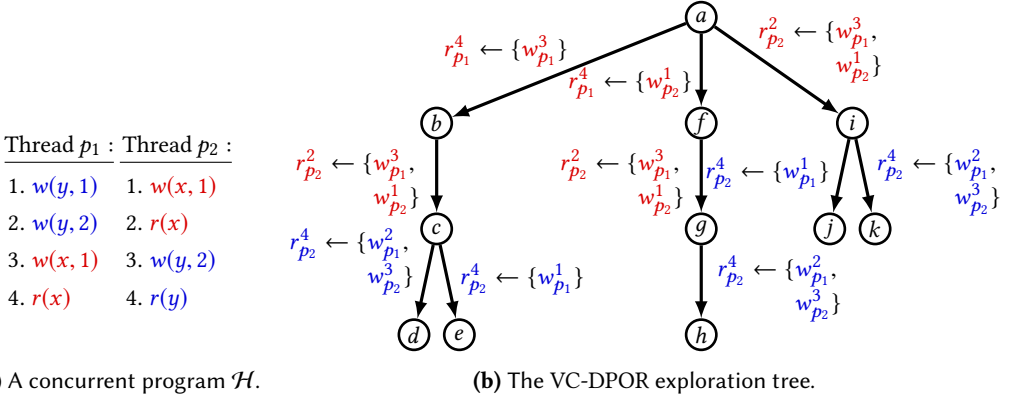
| Thread $p_1$ : | Thread $p_2$ : |
|---|---|
| 1. $w(y,1)$ | 1. $w(x,1)$ |
| 2. $w(y,2)$ | 2. $r(x)$ |
| 3. $w(x,1)$ | 3. $w(y,2)$ |
| 4. $r(x)$ | 4. $r(y)$ |

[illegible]) A concurrent program $\mathcal{H}$.

$a$

$r^4_{p_1} \leftarrow \{w^3_{p_1}\}$

$r^4_{p_1} \leftarrow \{w^1_{p_2}\}$

$r^2_{p_2} \leftarrow \{w^3_{p_1}, w^1_{p_2}\}$

$b$ $f$ $i$

$r^2_{p_2} \leftarrow \{w^3_{p_1}, w^1_{p_2}\}$

$r^2_{p_2} \leftarrow \{w^3_{p_1}, w^1_{p_2}\}$

$r^4_{p_2} \leftarrow \{w^1_{p_1}\}$

$r^4_{p_2} \leftarrow \{w^2_{p_1}, w^3_{p_2}\}$

$c$ $g$ $j$ $k$

$r^4_{p_2} \leftarrow \{w^2_{p_1}, w^3_{p_2}\}$

$r^4_{p_2} \leftarrow \{w^1_{p_1}\}$

$r^4_{p_2} \leftarrow \{w^2_{p_1}, w^3_{p_2}\}$

$d$ $e$ $h$

**(b)** The VC-DPOR exploration tree.